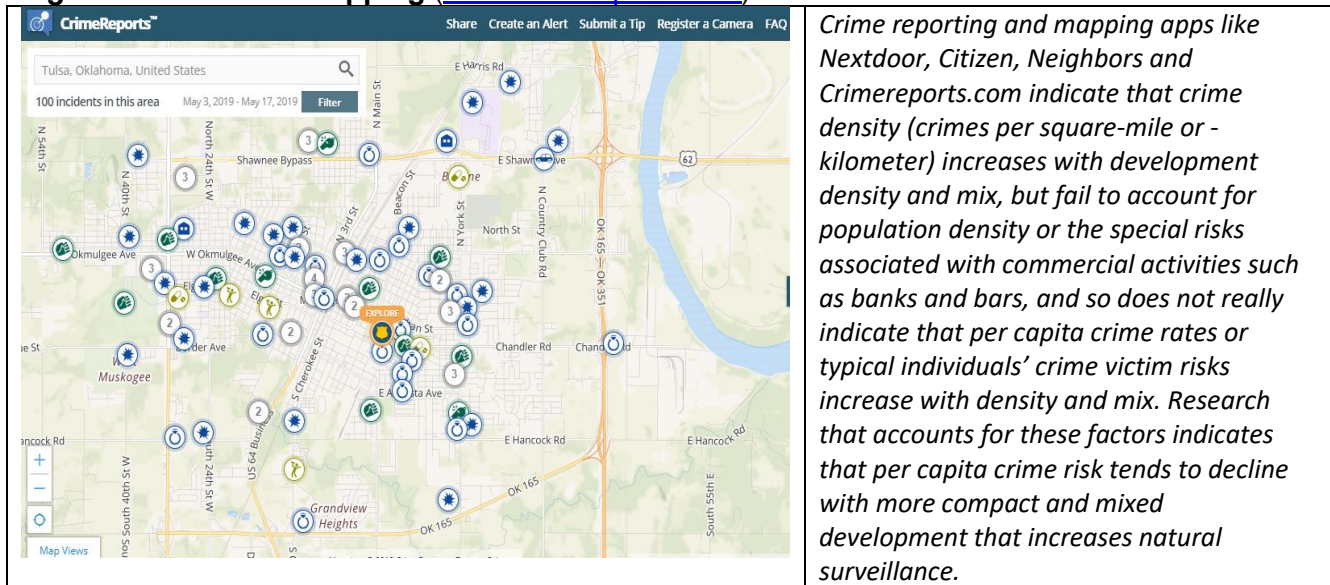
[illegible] Mapping ([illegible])

CrimeReports™ Share Create an Alert Submit a Tip Register a Camera FAQ

Tulsa, Oklahoma, United States

100 incidents in this area May 3, 2019 - May 17, 2019 Filter

E Harris Rd
N Main St
N 54th St
N 40th St
North 24th St W
Shawnee Bypass
E Shawnee Ave
62
Beacon St
N York St
N Country Club Rd
North St
Okmulgee Ave
W Okmulgee Ave
3rd St
OK 165 — OK 351
EXPLORE
Chandler Rd
Border Ave
Muskogee
S Cherokee St
E Augusta Ave
Hancock Rd
E Hancock Rd
E Hancock Rd
OK 165
North 24th St W
US 64 Business
Grandview Heights
South 40th St W
South 55th St E
OK 165
Map Views

3 3 2 4 2 2 2 3 3 2 2

Crime reporting and mapping apps like Nextdoor, Citizen, Neighbors and Crimereports.com indicate that crime density (crimes per square-mile or -kilometer) increases with development density and mix, but fail to account for population density or the special risks associated with commercial activities such as banks and bars, and so does not really indicate that per capita crime rates or typical individuals' crime victim risks increase with density and mix. Research that accounts for these factors indicates that per capita crime risk tends to decline with more compact and mixed development that increases natural surveillance.